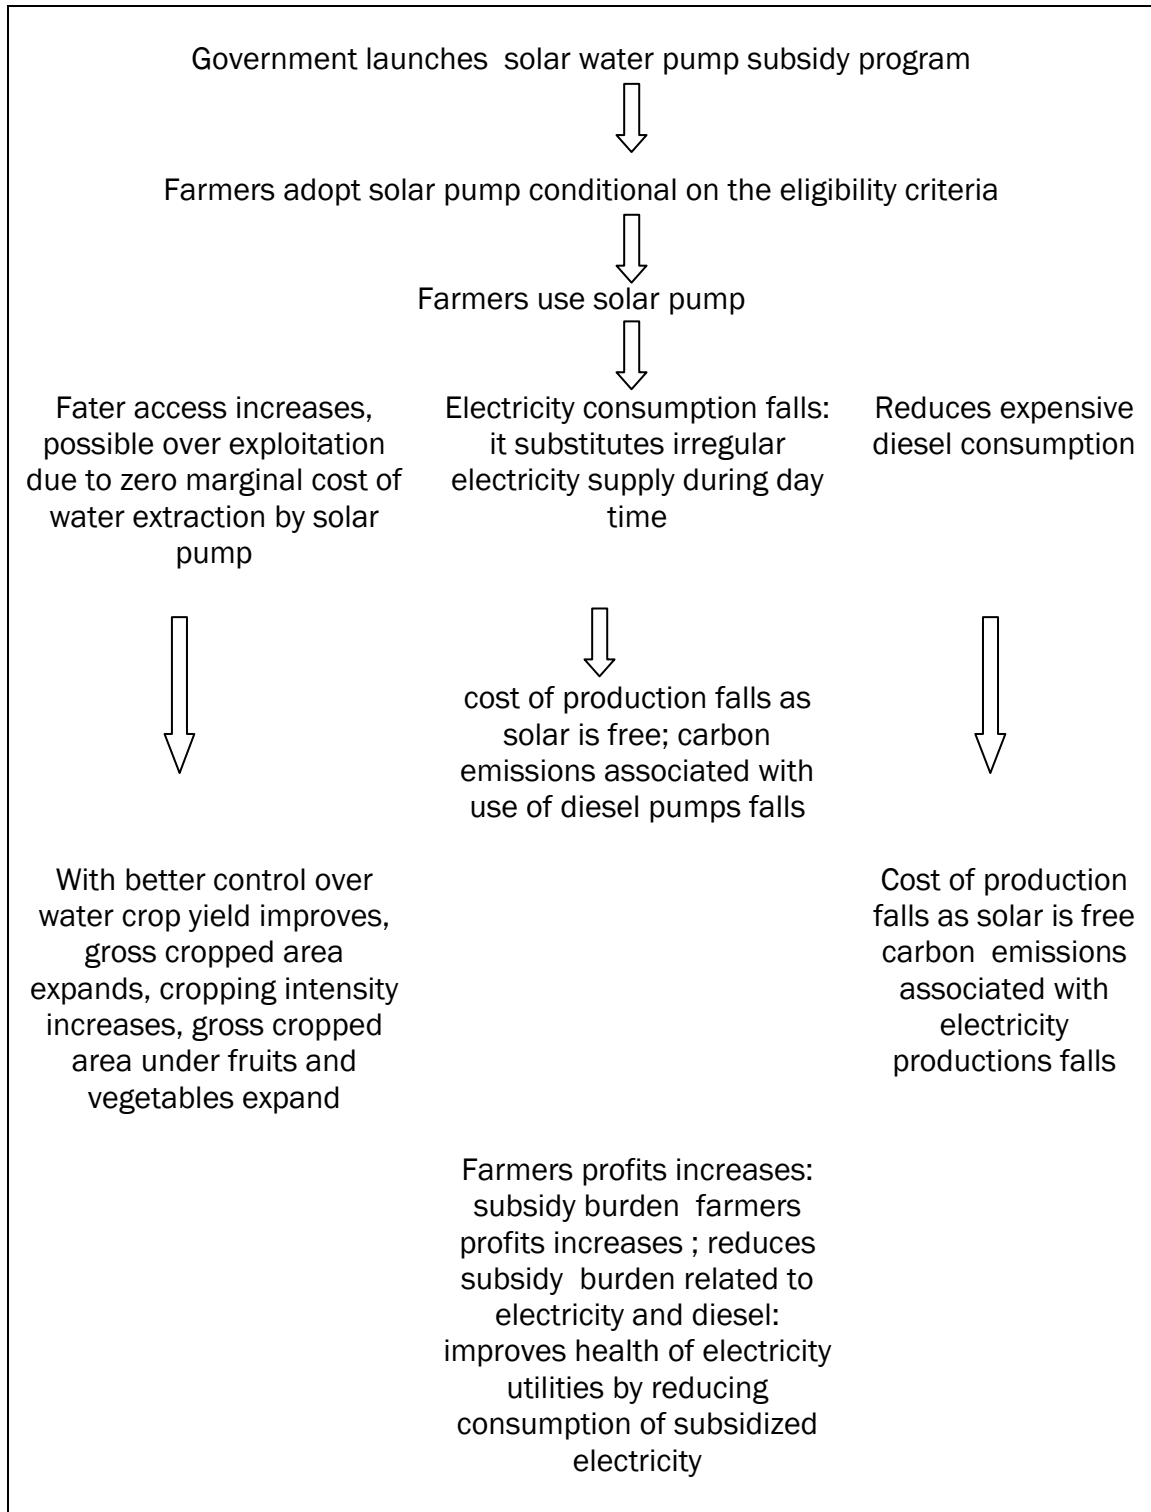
Government launches solar water pump subsidy program

Farmers adopt solar pump conditional on the eligibility criteria

Farmers use solar pump

Fater access increases, possible over exploitation due to zero marginal cost of water extraction by solar pump

Electricity consumption falls: it substitutes irregular electricity supply during day time

Reduces expensive diesel consumption

cost of production falls as solar is free; carbon emissions associated with use of diesel pumps falls

With better control over water crop yield improves, gross cropped area expands, cropping intensity increases, gross cropped area under fruits and vegetables expand

Cost of production falls as solar is free carbon emissions associated with electricity productions falls

Farmers profits increases: subsidy burden farmers profits increases ; reduces subsidy burden related to electricity and diesel: improves health of electricity utilities by reducing consumption of subsidized electricity